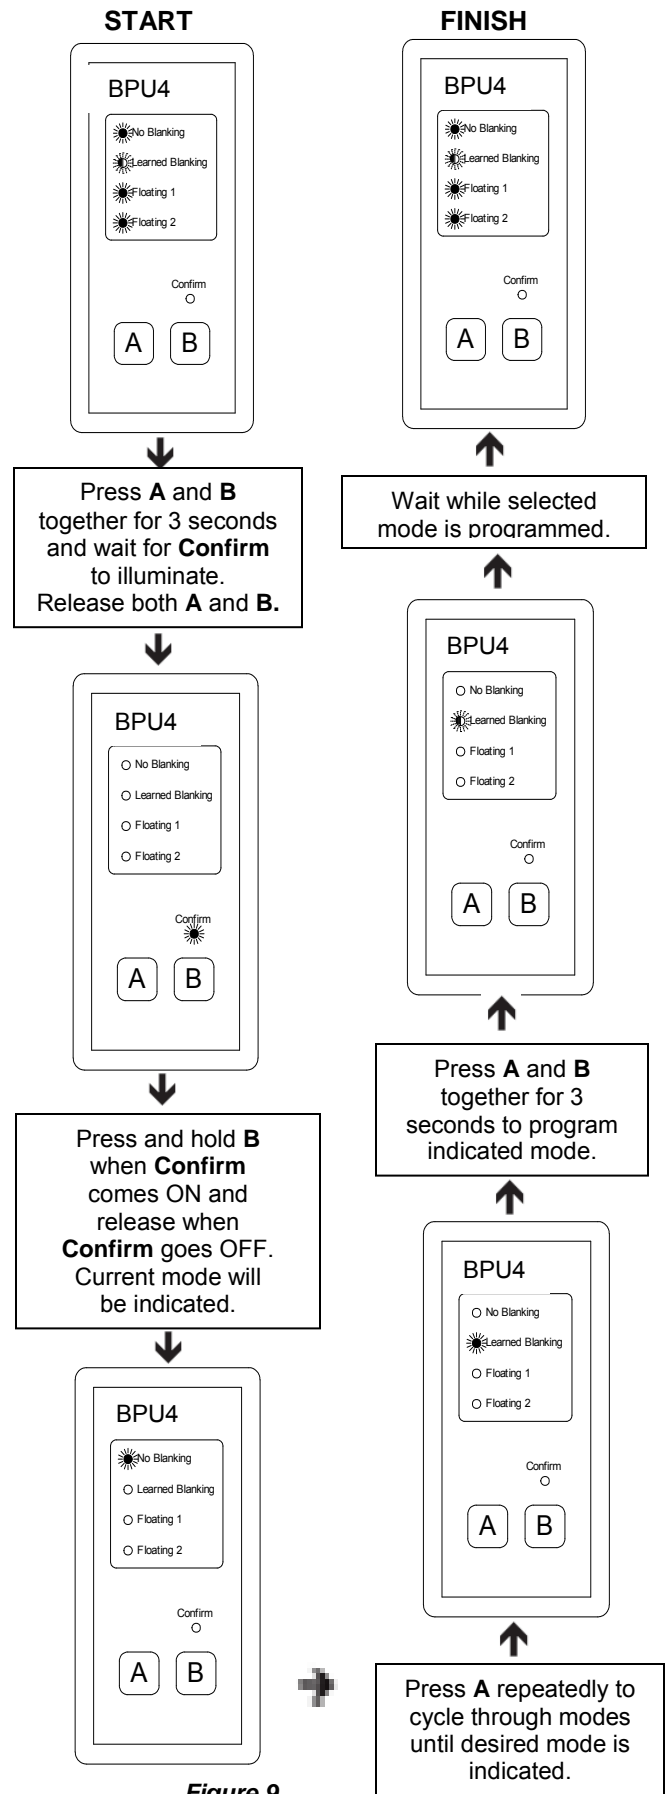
START

BPU4

No Blanking
Learned Blanking
Floating 1
Floating 2

Confirm

A B

Press **A** and **B** together for 3 seconds and wait for **Confirm** to illuminate. Release both **A** and **B.**

BPU4

No Blanking
Learned Blanking
Floating 1
Floating 2

Confirm

A B

Press and hold **B** when **Confirm** comes ON and release when **Confirm** goes OFF. Current mode will be indicated.

BPU4

No Blanking
Learned Blanking
Floating 1
Floating 2

Confirm

A B

FINISH

BPU4

No Blanking
Learned Blanking
Floating 1
Floating 2

Confirm

A B

Wait while selected mode is programmed.

BPU4

No Blanking
Learned Blanking
Floating 1
Floating 2

Confirm

A B

Press **A** and **B** together for 3 seconds to program indicated mode.

BPU4

No Blanking
Learned Blanking
Floating 1
Floating 2

Confirm

A B

Press **A** repeatedly to cycle through modes until desired mode is indicated.

*Figure 9*